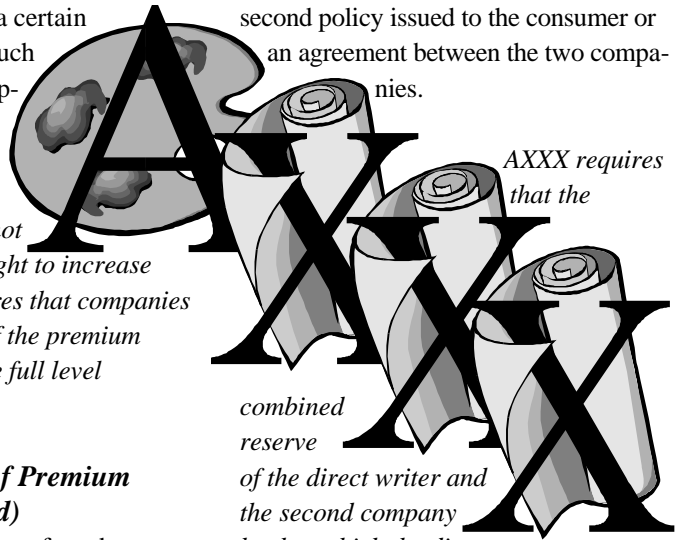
a certain
uch
p-

second policy issued to the consumer or an agreement between the two companies.

A
X
X
X

AXXX requires that the

ot
ght to increase
es that companies
f the premium
e full level

f Premium
d)

combined reserve of the direct writer and the second company
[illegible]